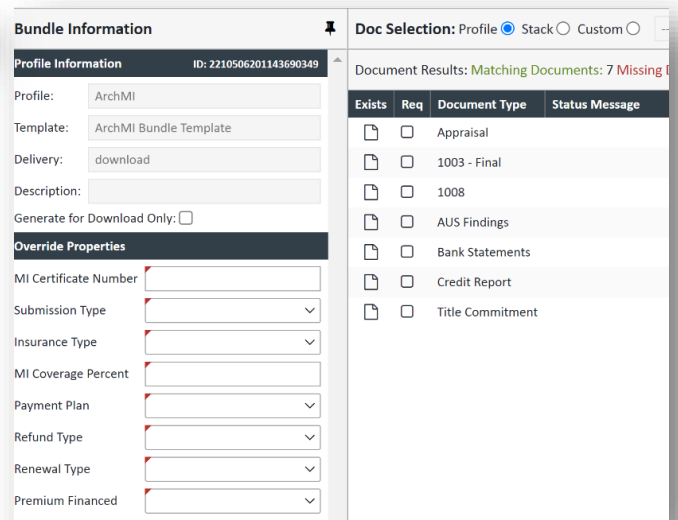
Bundle Information

Profile Information ID: 2210506201143690349

Profile: ArchMI

Template: ArchMI Bundle Template

Delivery: download

Description:

Generate for Download Only:

Override Properties

MI Certificate Number

Submission Type

Insurance Type

MI Coverage Percent

Payment Plan

Refund Type

Renewal Type

Premium Financed

Doc Selection: Profile Stack Custom

Document Results: Matching Documents: 7 Missing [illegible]

| Exists | Req | Document Type | Status Message |
|---|---|---|---|
| | | Appraisal | |
| | | 1003 - Final | |
| | | 1008 | |
| | | AUS Findings | |
| | | Bank Statements | |
| | | Credit Report | |
| | | Title Commitment | |